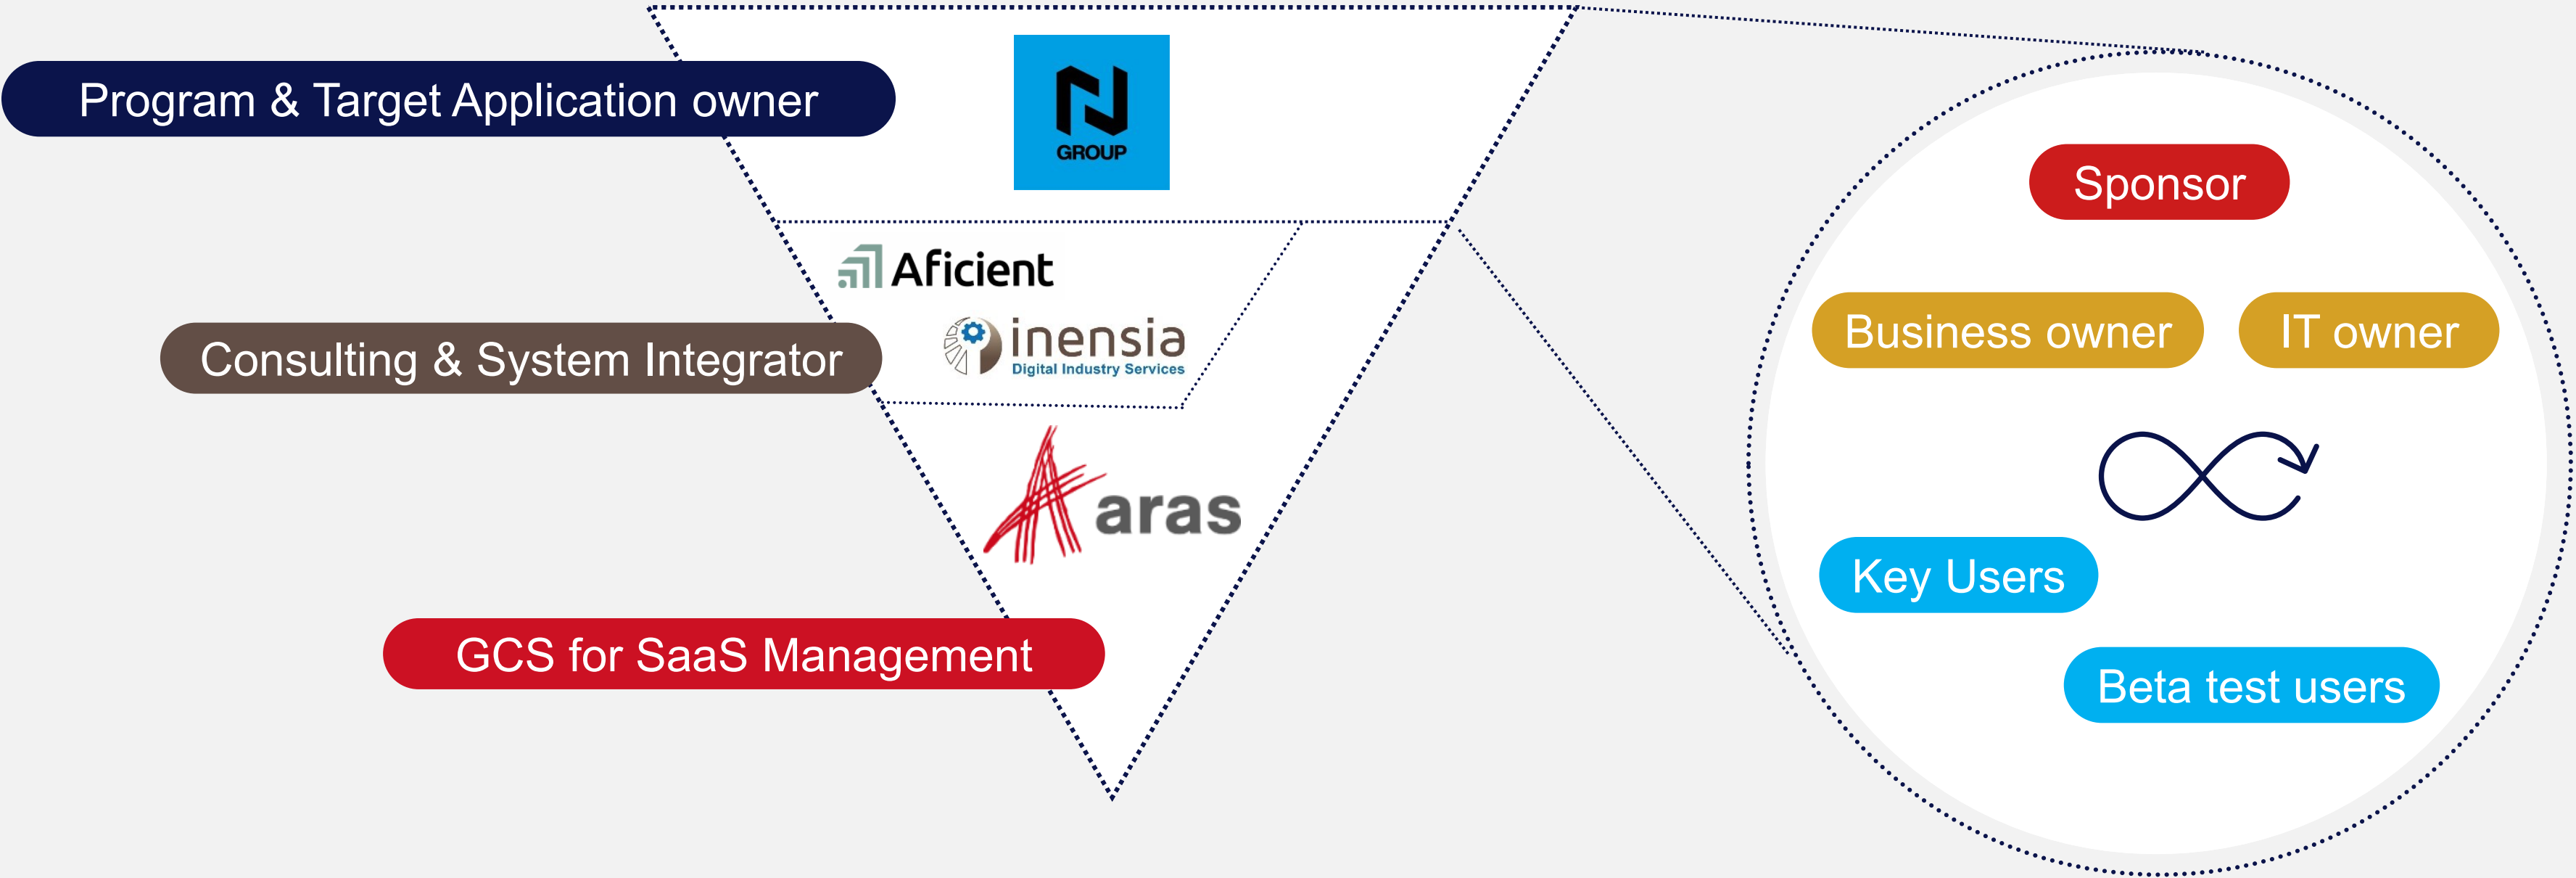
Program & Target Application owner

GROUP

Aficient

Consulting & System Integrator

inensia
Digital Industry Services

aras

GCS for SaaS Management

Sponsor

Business owner

IT owner

Key Users

Beta test users